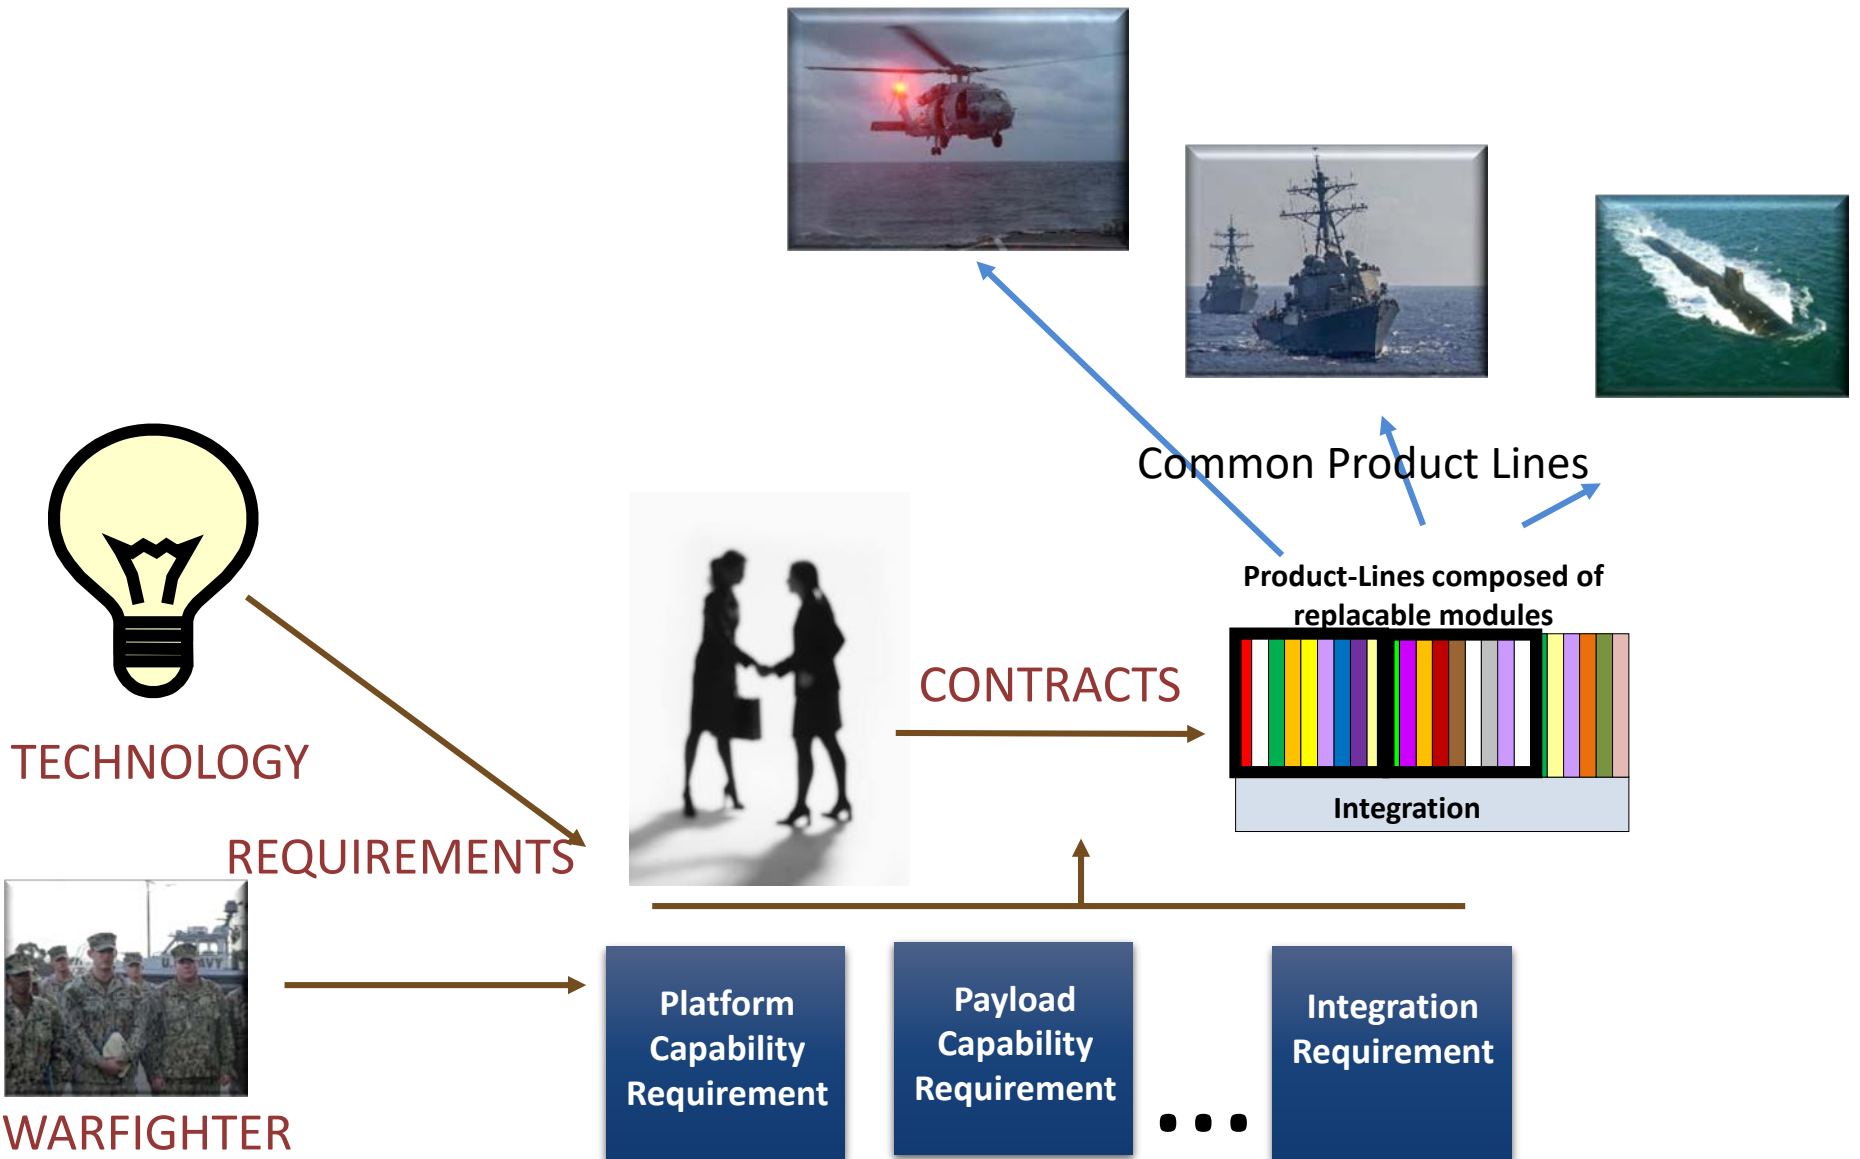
Common Product Lines

Product-Lines composed of replacable modules

CONTRACTS

Integration

TECHNOLOGY

REQUIREMENTS

WARFIGHTER

Platform Capability Requirement

Payload Capability Requirement

...

Integration Requirement